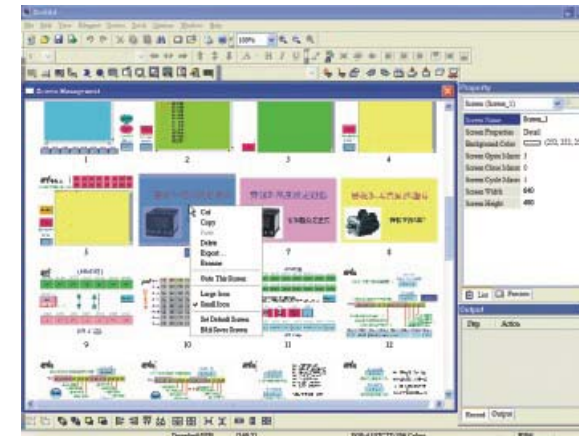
Screen Management

100%

1
2
3
4
5
6
7
8
9
10
11
12

Cut
Copy
Paste
Delete
Export...
Rename
Goto This Screen
Large Icon
Small Icon
Set Default Screen
Bitch Save Screen

Property
Screen (Screen_1)
Screen Name | Screen_1
Screen Properties | Detail
Background Color | (222, 222, 2
Screen Open Macro | 1
Screen Close Macro | 0
Screen Cycle Macro | 1
Screen Width | 640
Screen Height | 480

List
Preview

Output
Step
Action

Record
Output